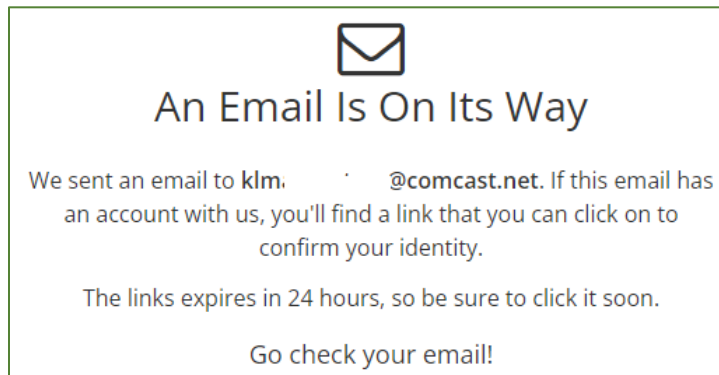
An Email Is On Its Way

We sent an email to klm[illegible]@comcast.net. If this email has an account with us, you'll find a link that you can click on to confirm your identity.

The links expires in 24 hours, so be sure to click it soon.

Go check your email!